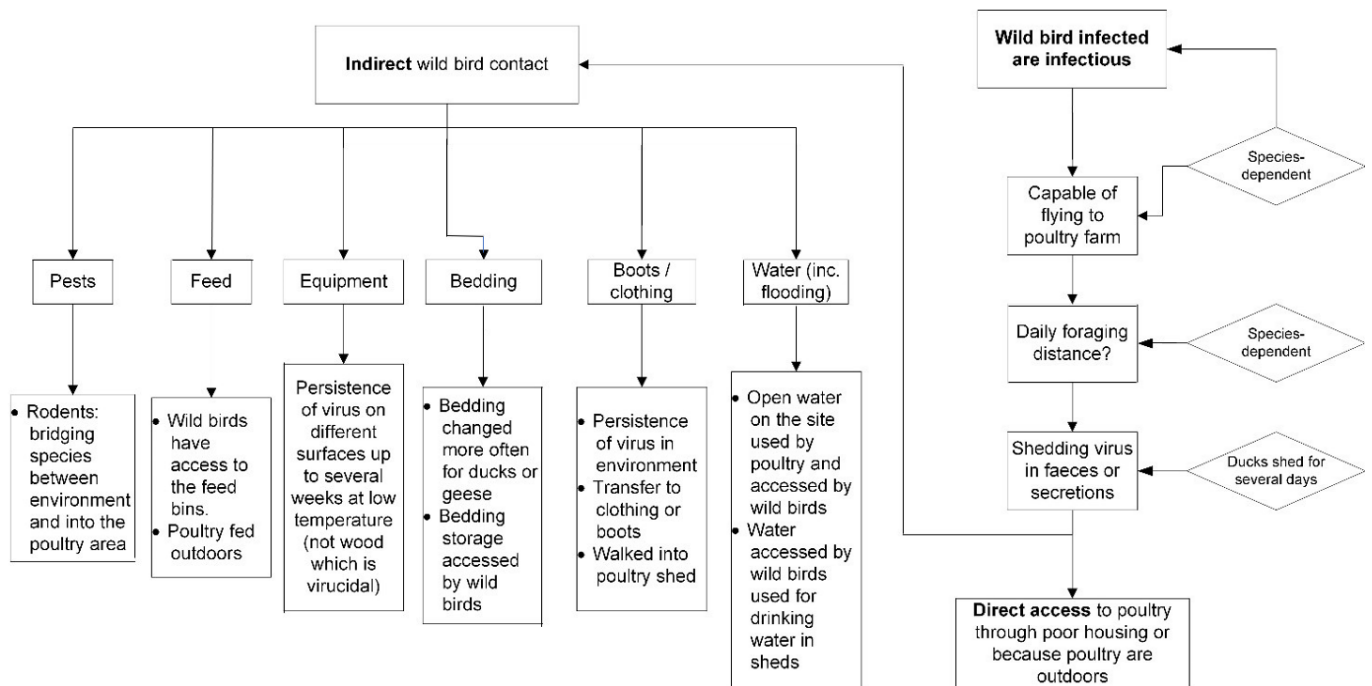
**Indirect** wild bird contact

Pests

- Rodents: bridging species between environment and into the poultry area

Feed

- Wild birds have access to the feed bins.
- Poultry fed outdoors

Equipment

Persistence of virus on different surfaces up to several weeks at low temperature (not wood which is virucidal)

Bedding

- Bedding changed more often for ducks or geese
- Bedding storage accessed by wild birds

Boots / clothing

- Persistence of virus in environment
- Transfer to clothing or boots
- Walked into poultry shed

Water (inc. flooding)

- Open water on the site used by poultry and accessed by wild birds
- Water accessed by wild birds used for drinking water in sheds

**Wild bird infected are infectious**

Species-dependent

Capable of flying to poultry farm

Daily foraging distance?

Species-dependent

Shedding virus in faeces or secretions

Ducks shed for several days

**Direct access** to poultry through poor housing or because poultry are outdoors